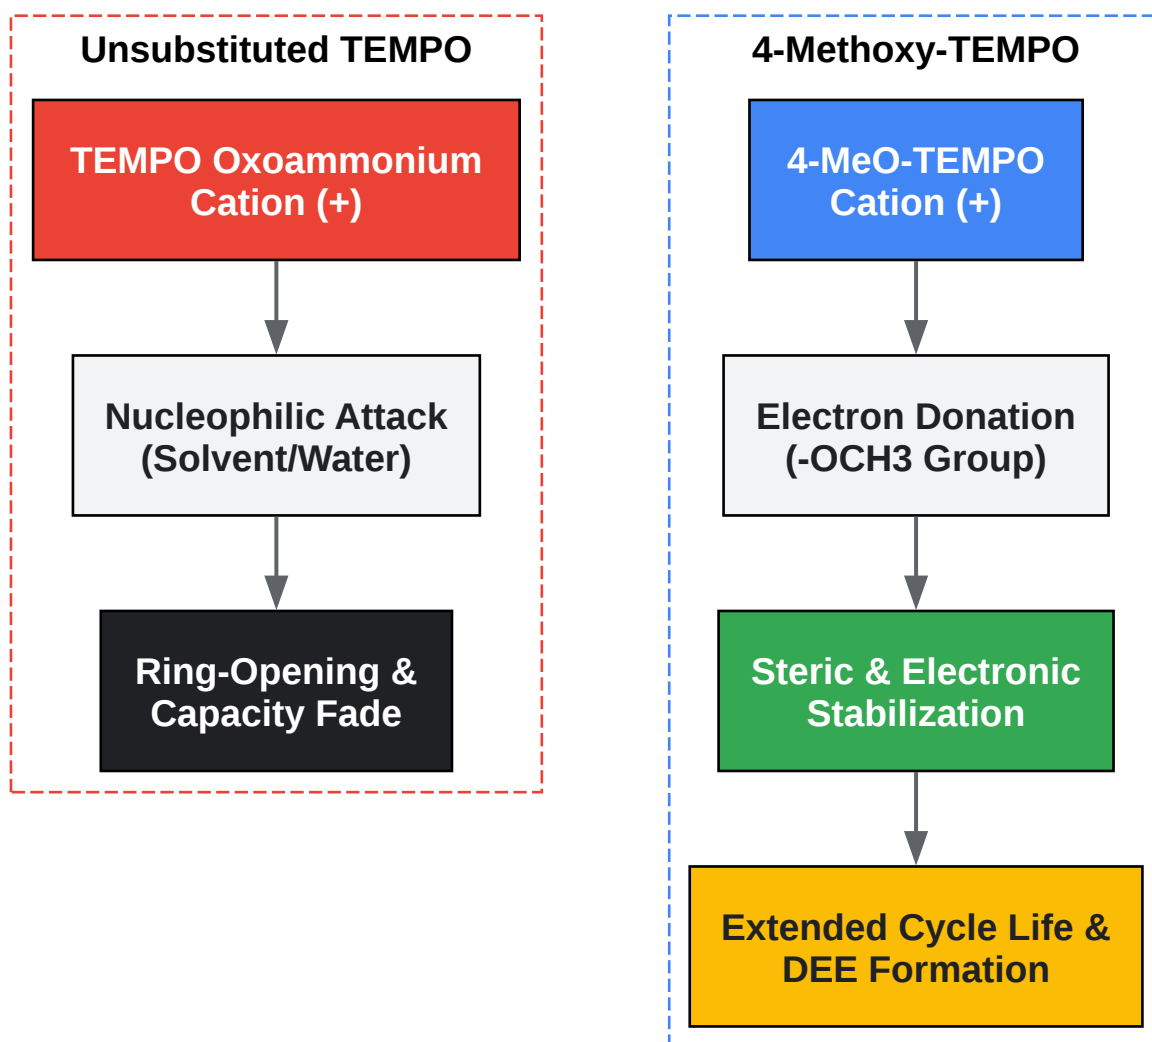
Unsubstituted TEMPO

TEMPO Oxoammonium Cation (+)

Nucleophilic Attack (Solvent/Water)

Ring-Opening & Capacity Fade

4-Methoxy-TEMPO

4-MeO-TEMPO Cation (+)

Electron Donation (-OCH3 Group)

Steric & Electronic Stabilization

Extended Cycle Life & DEE Formation